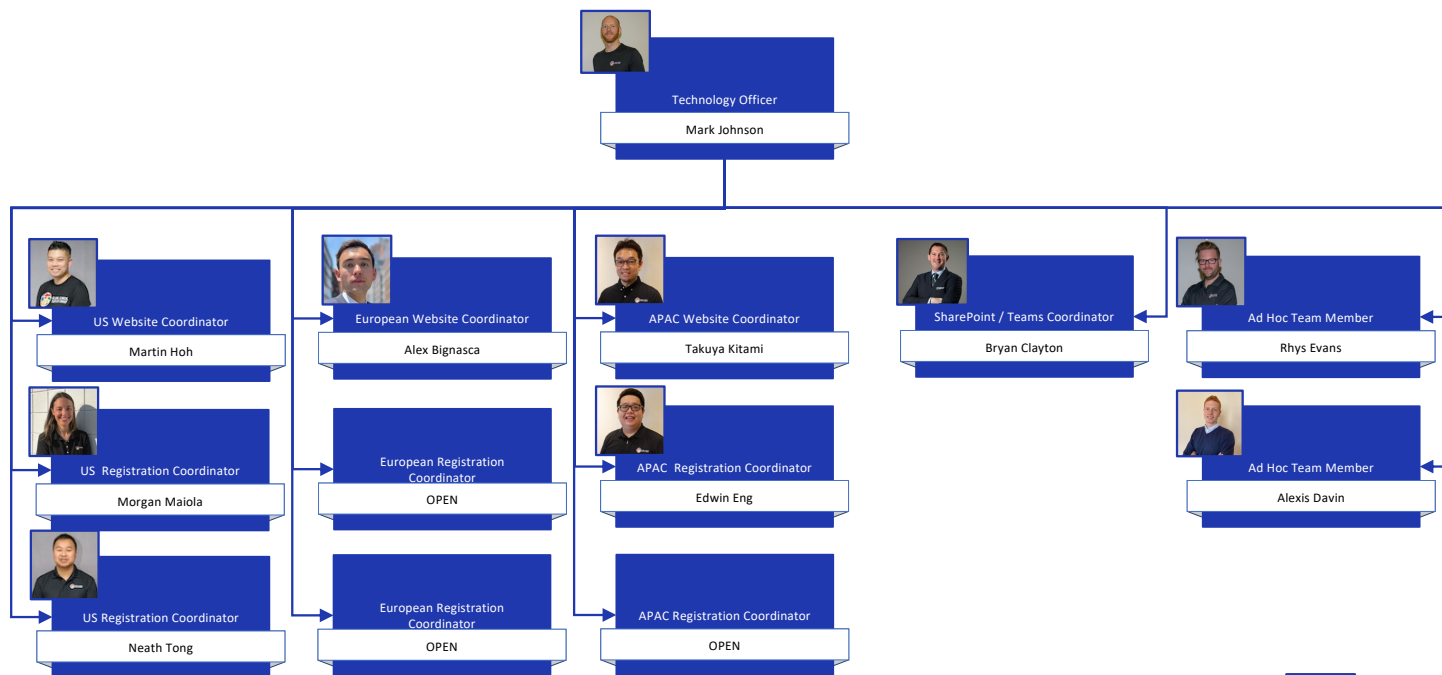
Technology Officer
Mark Johnson

US Website Coordinator
Martin Hoh

US Registration Coordinator
Morgan Maiola

US Registration Coordinator
Neath Tong

European Website Coordinator
Alex Bignasca

European Registration Coordinator
OPEN

European Registration Coordinator
OPEN

APAC Website Coordinator
Takuya Kitami

APAC Registration Coordinator
Edwin Eng

APAC Registration Coordinator
OPEN

SharePoint / Teams Coordinator
Bryan Clayton

Ad Hoc Team Member
Rhys Evans

Ad Hoc Team Member
Alexis Davin